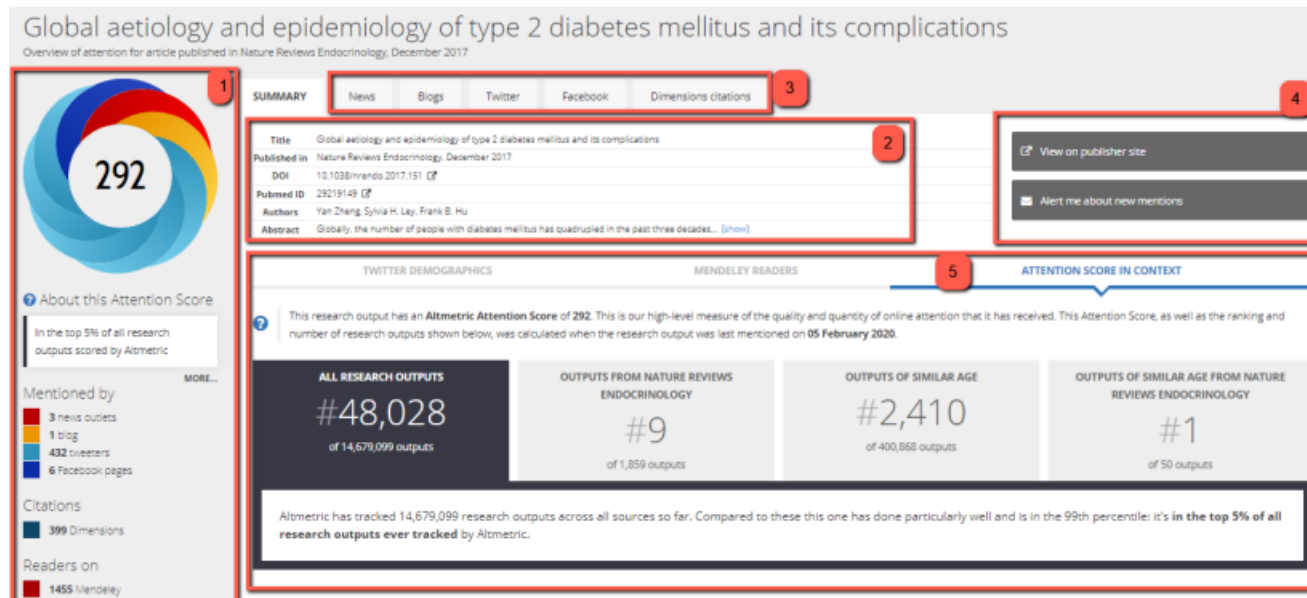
Global aetiology and epidemiology of type 2 diabetes mellitus and its complications

Overview of attention for article published in Nature Reviews Endocrinology, December 2017

1

292

About this Attention Score

In the top 5% of all research outputs scored by Altmetric

MORE...

Mentioned by

3 news outlets
1 blog
432 tweeters
6 Facebook pages

Citations

399 Dimensions

Readers on

1455 Mendeley

SUMMARY

News | Blogs | Twitter | Facebook | Dimensions citations

3

2

| Title | Global aetiology and epidemiology of type 2 diabetes mellitus and its complications |
|---|---|
| Published in | Nature Reviews Endocrinology, December 2017 |
| DOI | 10.1038/nrendo.2017.151 |
| Pubmed ID | 29219149 |
| Authors | Yan Zheng, Sylvia H. Ley, Frank B. Hu |
| Abstract | Globally, the number of people with diabetes mellitus has quadrupled in the past three decades... [show] |

4

View on publisher site

Alert me about new mentions

TWITTER DEMOGRAPHICS | MENDELEY READERS | ATTENTION SCORE IN CONTEXT

5

This research output has an Altmetric Attention Score of 292. This is our high-level measure of the quality and quantity of online attention that it has received. This Attention Score, as well as the ranking and number of research outputs shown below, was calculated when the research output was last mentioned on 05 February 2020.

| ALL RESEARCH OUTPUTS | OUTPUTS FROM NATURE REVIEWS ENDOCRINOLOGY | OUTPUTS OF SIMILAR AGE | OUTPUTS OF SIMILAR AGE FROM NATURE REVIEWS ENDOCRINOLOGY |
|---|---|---|---|
| #48,028 of 14,679,099 outputs | #9 of 1,859 outputs | #2,410 of 400,868 outputs | #1 of 50 outputs |

Altmetric has tracked 14,679,099 research outputs across all sources so far. Compared to these this one has done particularly well and is in the 99th percentile: it's in the top 5% of all research outputs ever tracked by Altmetric.